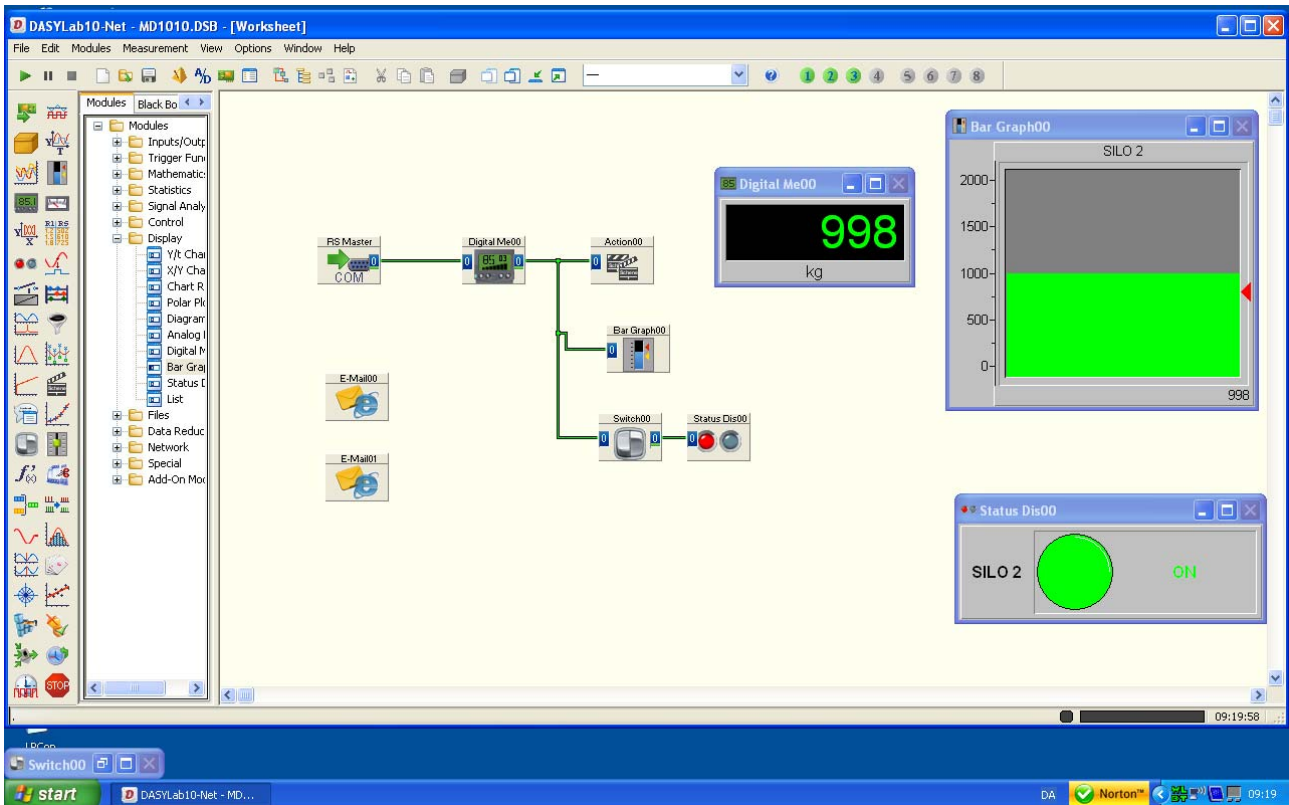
DASYLab10-Net - MD1010.DSB - [Worksheet]

File Edit Modules Measurement View Options Window Help

1 2 3 4 5 6 7 8

Modules Black Bo

Modules
Inputs/Outp
Trigger Fun
Mathematic
Statistics
Signal Analy
Control
Display
Y/t Char
X/Y Cha
Chart R
Polar Pl
Diagram
Analog I
Digital M
Bar Gra
Status D
List
Files
Data Reduc
Network
Special
Add-On Mo

RS Master
COM
0

Digital Me00
0 0

Action00
0

Bar Graph00
0

E-Mail00

E-Mail01

Switch00
0 0

Status Dis00
0

Digital Me00
998
kg

Bar Graph00
SILO 2
2000
1500
1000
500
0
998

Status Dis00
SILO 2
ON

09:19:58

LPCon

Switch00

start
DASYLab10-Net - MD...
DA Norton 09:19